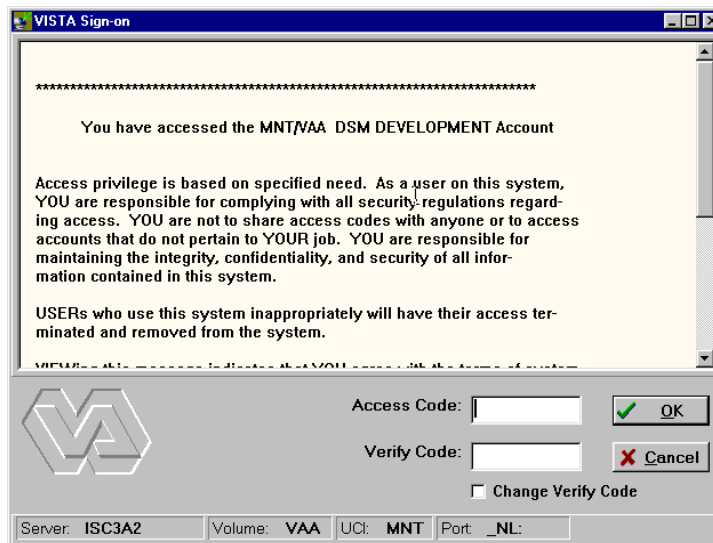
VISTA Sign-on

********************************************************************************

You have accessed the MNT/VAA DSM DEVELOPMENT Account

Access privilege is based on specified need. As a user on this system, YOU are responsible for complying with all security regulations regarding access. YOU are not to share access codes with anyone or to access accounts that do not pertain to YOUR job. YOU are responsible for maintaining the integrity, confidentiality, and security of all information contained in this system.

USERs who use this system inappropriately will have their access terminated and removed from the system.

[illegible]

Access Code:

Verify Code:

OK

Cancel

Change Verify Code

Server: ISC3A2 | Volume: VAA | UCI: MNT | Port: _NL: